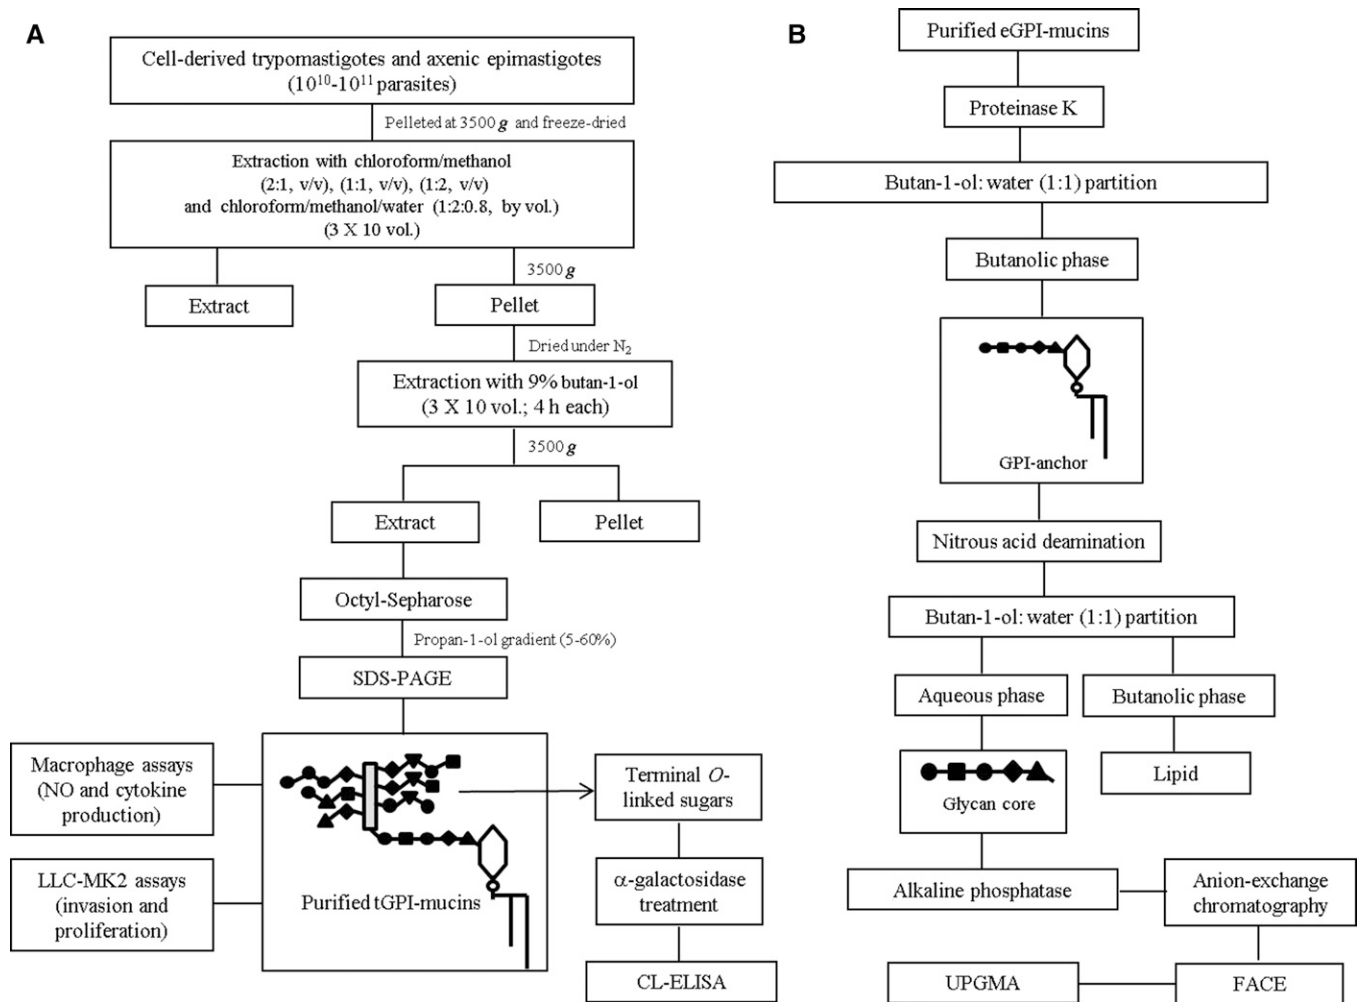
A

Cell-derived trypomastigotes and axenic epimastigotes ($10^{10}$-$10^{11}$ parasites)

Pelleted at 3500 $g$ and freeze-dried

Extraction with chloroform/methanol (2:1, v/v), (1:1, v/v), (1:2, v/v) and chloroform/methanol/water (1:2:0.8, by vol.) (3 X 10 vol.)

3500 $g$

Extract

Pellet

Dried under $N_2$

Extraction with 9% butan-1-ol (3 X 10 vol.; 4 h each)

3500 $g$

Extract

Pellet

Octyl-Sepharose

Propan-1-ol gradient (5-60%)

SDS-PAGE

Macrophage assays (NO and cytokine production)

LLC-MK2 assays (invasion and proliferation)

Purified tGPI-mucins

Terminal $O$-linked sugars

$\alpha$-galactosidase treatment

CL-ELISA

B

Purified eGPI-mucins

Proteinase K

Butan-1-ol: water (1:1) partition

Butanolic phase

GPI-anchor

Nitrous acid deamination

Butan-1-ol: water (1:1) partition

Aqueous phase

Butanolic phase

Glycan core

Lipid

Alkaline phosphatase

Anion-exchange chromatography

UPGMA

FACE